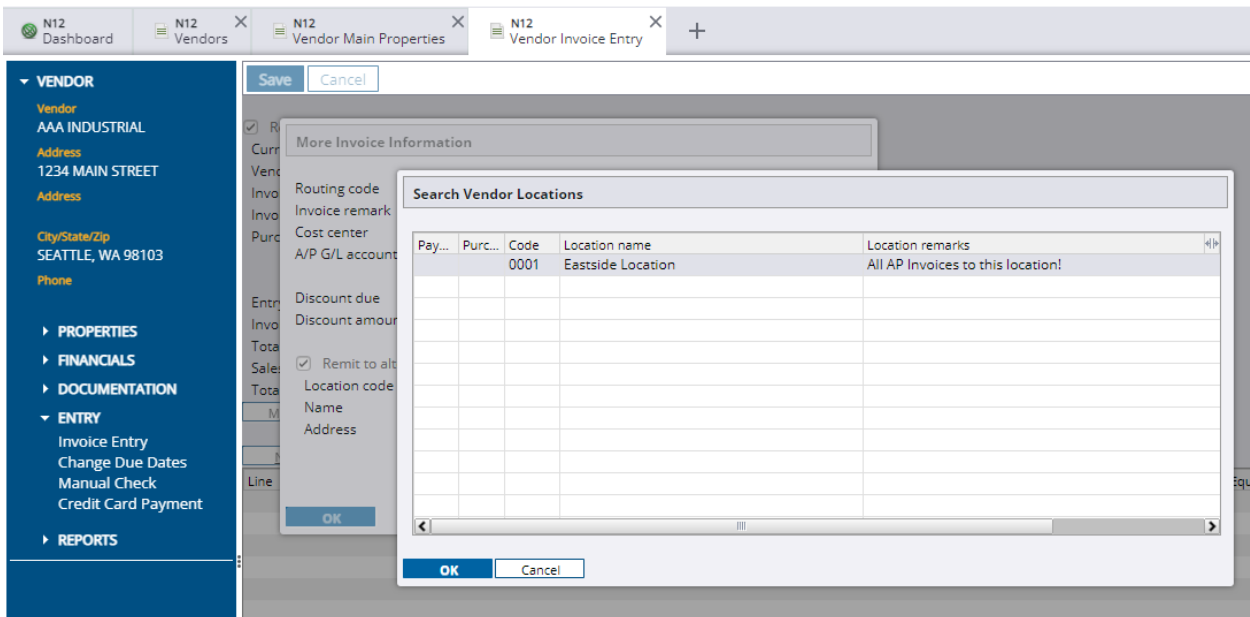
N12 Dashboard
N12 Vendors
N12 Vendor Main Properties
N12 Vendor Invoice Entry
+

VENDOR
Vendor
AAA INDUSTRIAL
Address
1234 MAIN STREET
Address
City/State/Zip
SEATTLE, WA 98103
Phone

PROPERTIES
FINANCIALS
DOCUMENTATION
ENTRY
Invoice Entry
Change Due Dates
Manual Check
Credit Card Payment
REPORTS

Save
Cancel

R
Curr
Vend
Invo
Invo
Purc
Entr
Invo
Tota
Sale
Tota
M
M
Line
Equ

More Invoice Information
Routing code
Invoice remark
Cost center
A/P G/L account
Discount due
Discount amour
Remit to alt
Location code
Name
Address
OK

Search Vendor Locations

| Pay... | Purc... | Code | Location name | Location remarks |
|---|---|---|---|---|
| | | 0001 | Eastside Location | All AP Invoices to this location! |

OK
Cancel